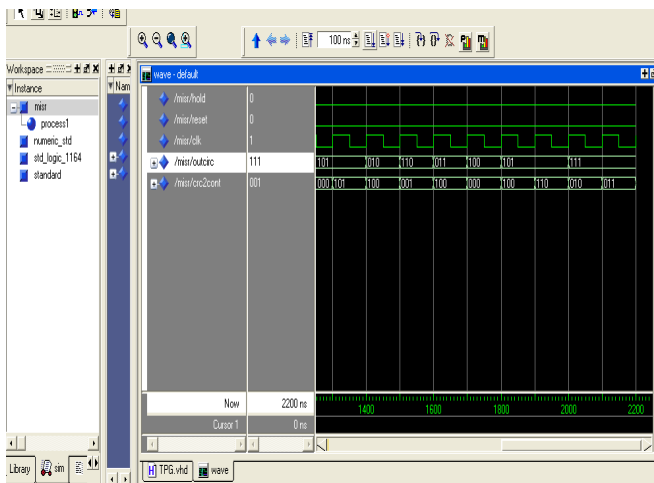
100 ns

Workspace

Instance

misr

process1

numeric_std

std_logic_1164

standard

Nam

wave - default

/misr/hold

/misr/reset

/misr/clk

/misr/outcirc

/misr/crc2cont

0

0

1

111

001

101

010

110

011

100

101

111

000

101

100

001

100

000

100

110

010

011

Now

2200 ns

Cursor 1

0 ns

1400

1600

1800

2000

2200

Library

sim

TPG.vhd

wave